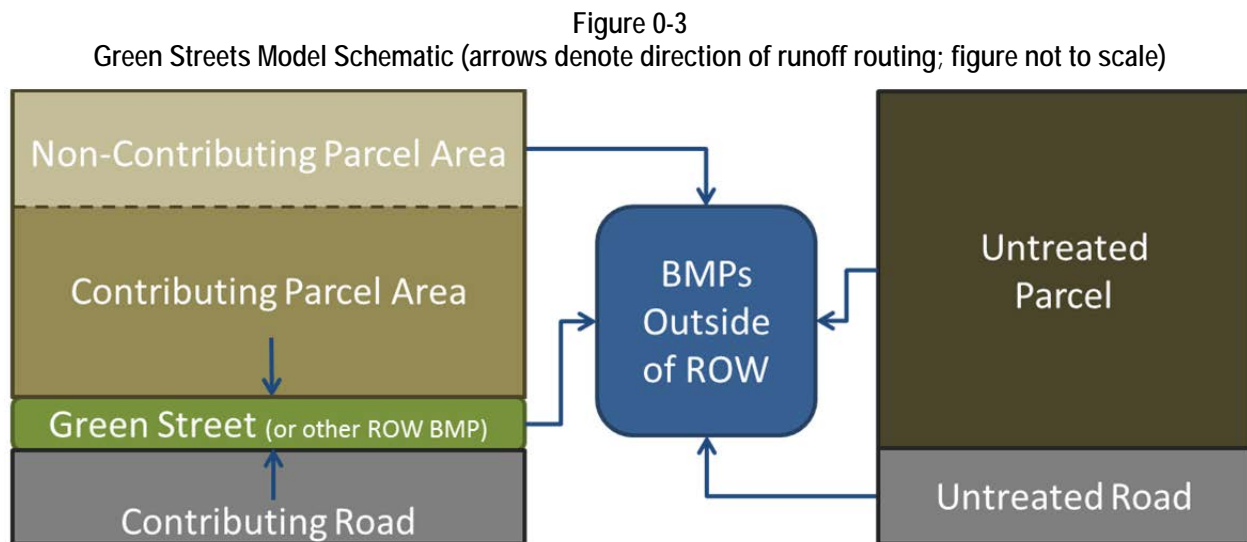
Figure 0-3
Green Streets Model Schematic (arrows denote direction of runoff routing; figure not to scale)

Non-Contributing Parcel Area

Contributing Parcel Area

Green Street (or other ROW BMP)

Contributing Road

BMPs Outside of ROW

Untreated Parcel

Untreated Road